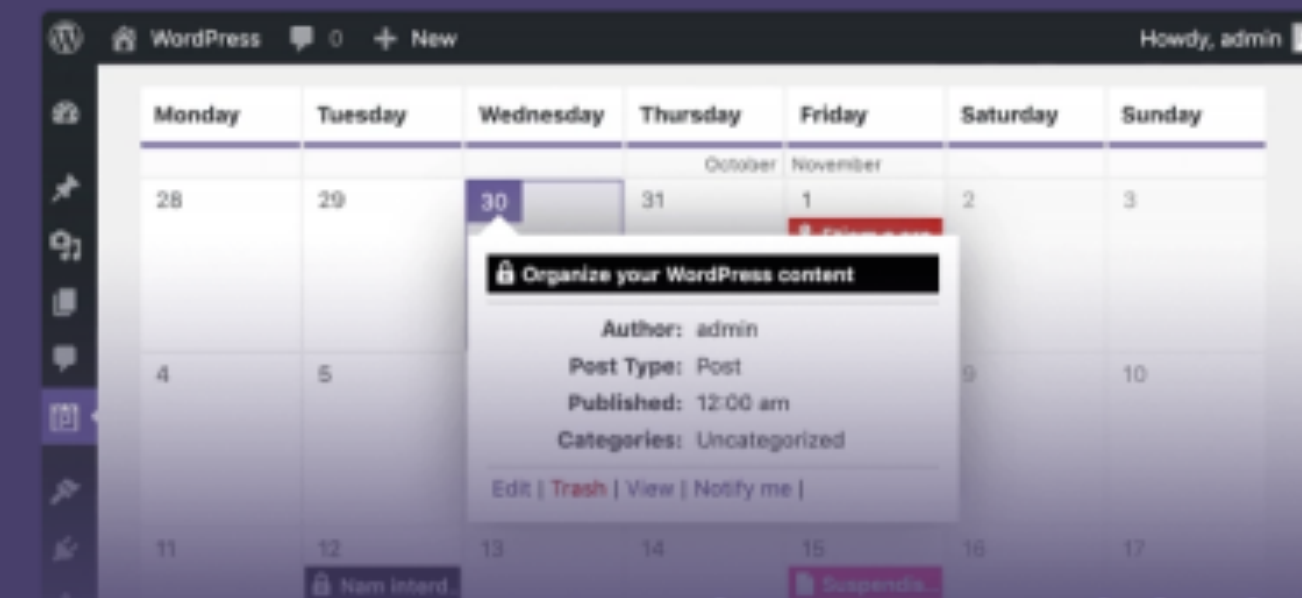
WordPress 0 + New Howdy, admin

| Monday | Tuesday | Wednesday | Thursday | Friday | Saturday | Sunday |
|---|---|---|---|---|---|---|
| | | | October | November | | |
| 28 | 29 | 30 | 31 | 1 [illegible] | 2 | 3 |
| 4 | 5 | | | | 9 | 10 |
| 11 | 12 Nam interd... | 13 | 14 | 15 Suspendis... | 16 | 17 |

Organize your WordPress content

Author: admin
Post Type: Post
Published: 12:00 am
Categories: Uncategorized

Edit | Trash | View | Notify me |